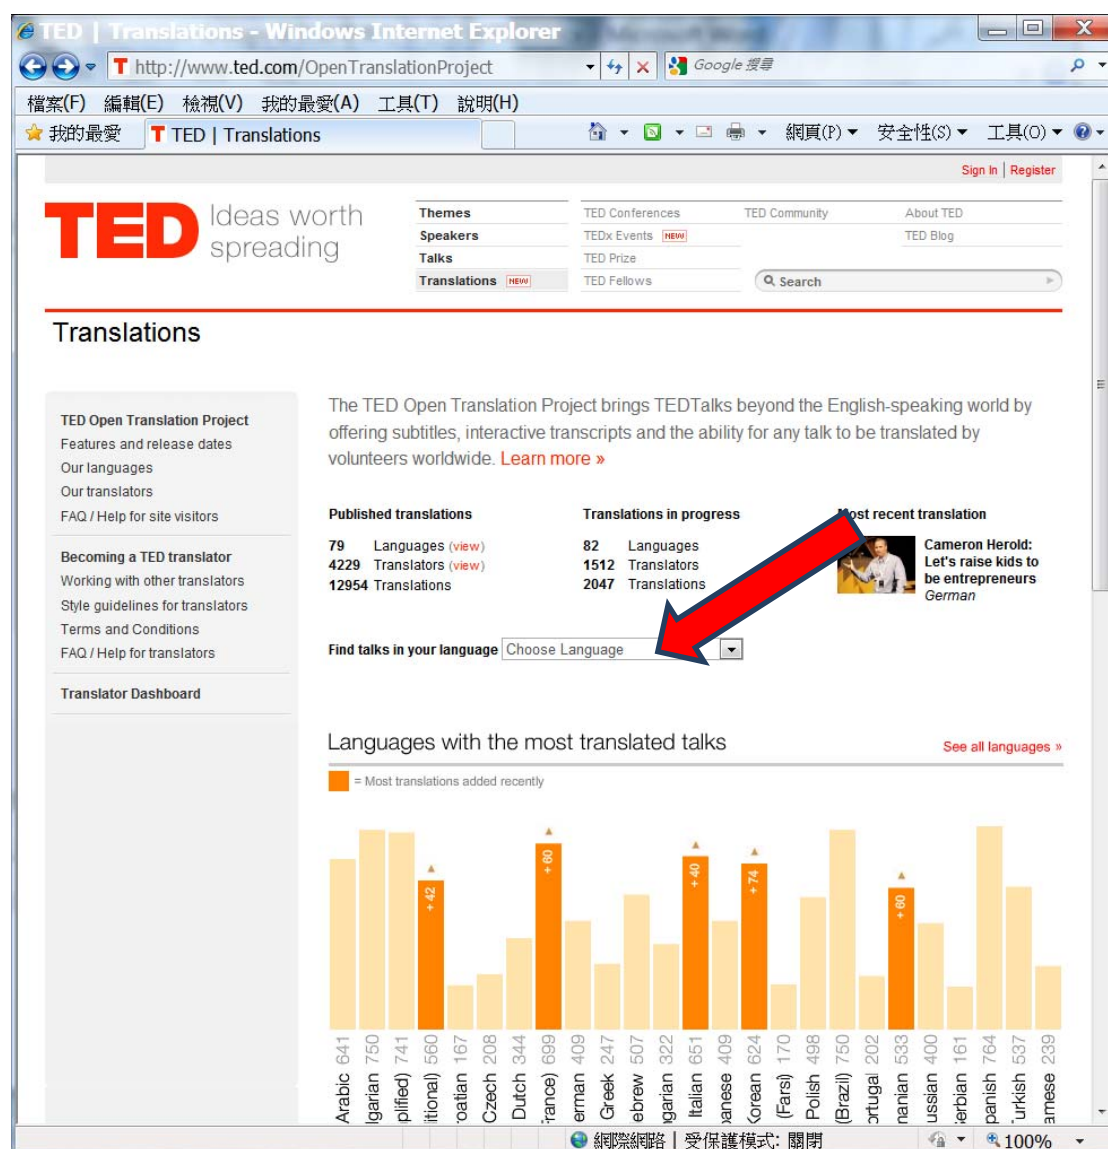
TED | Translations - Windows Internet Explorer

http://www.ted.com/OpenTranslationProject

Google 搜尋

檔案(F) 編輯(E) 檢視(V) 我的最愛(A) 工具(T) 說明(H)

我的最愛 TED | Translations

網頁(P) 安全性(S) 工具(O)

Sign In | Register

TED Ideas worth spreading

Themes
Speakers
Talks
Translations NEW

TED Conferences
TEDx Events NEW
TED Prize
TED Fellows

TED Community

About TED
TED Blog

Search

Translations

TED Open Translation Project
Features and release dates
Our languages
Our translators
FAQ / Help for site visitors

Becoming a TED translator
Working with other translators
Style guidelines for translators
Terms and Conditions
FAQ / Help for translators

Translator Dashboard

The TED Open Translation Project brings TEDTalks beyond the English-speaking world by offering subtitles, interactive transcripts and the ability for any talk to be translated by volunteers worldwide. Learn more »

Published translations
79 Languages (view)
4229 Translators (view)
12954 Translations

Translations in progress
82 Languages
1512 Translators
2047 Translations

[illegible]ost recent translation
Cameron Herold: Let's raise kids to be entrepreneurs
German

Find talks in your language Choose Language

Languages with the most translated talks

See all languages »

= Most translations added recently

+42 +60 +40 +74 +60

Arabic 641
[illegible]lgarian 750
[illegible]plified) 741
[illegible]itional) 560
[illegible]oatian 167
Czech 208
Dutch 344
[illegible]rance) 699
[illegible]erman 409
Greek 247
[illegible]ebrew 507
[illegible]garian 322
Italian 651
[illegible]anese 409
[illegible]orean 624
(Farsi) 170
Polish 498
(Brazil) 750
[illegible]rtugal 202
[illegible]nanian 533
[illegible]ussian 400
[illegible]erbian 161
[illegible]panish 764
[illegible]urkish 537
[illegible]amese 239

網際網路 | 受保護模式: 關閉

100%